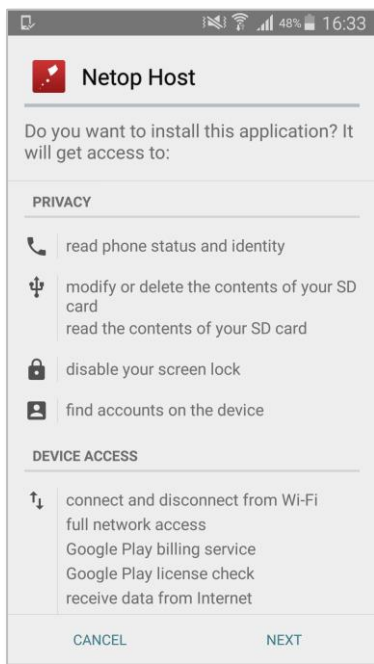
48% 16:33

Netop Host

Do you want to install this application? It will get access to:

PRIVACY

read phone status and identity

modify or delete the contents of your SD card
read the contents of your SD card

disable your screen lock

find accounts on the device

DEVICE ACCESS

connect and disconnect from Wi-Fi
full network access
Google Play billing service
Google Play license check
receive data from Internet

CANCEL NEXT